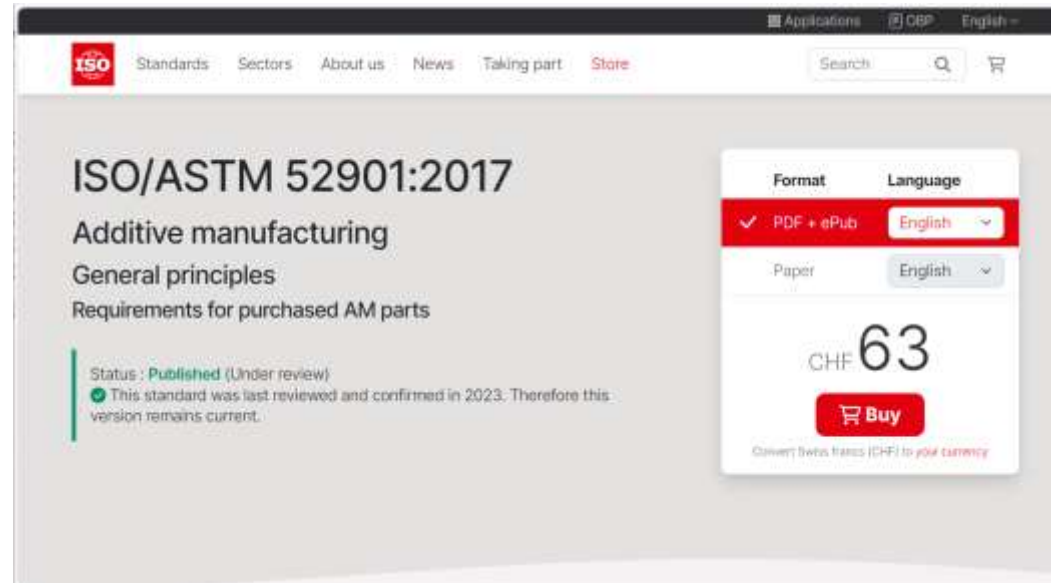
Applications OBP English

ISO Standards Sectors About us News Taking part Store Search

ISO/ASTM 52901:2017

Additive manufacturing

General principles

Requirements for purchased AM parts

Status : Published (Under review)
This standard was last reviewed and confirmed in 2023. Therefore this version remains current.

| Format | Language |
|---|---|
| PDF + ePub | English |
| Paper | English |

CHF 63

Buy

Convert Swiss francs (CHF) to your currency